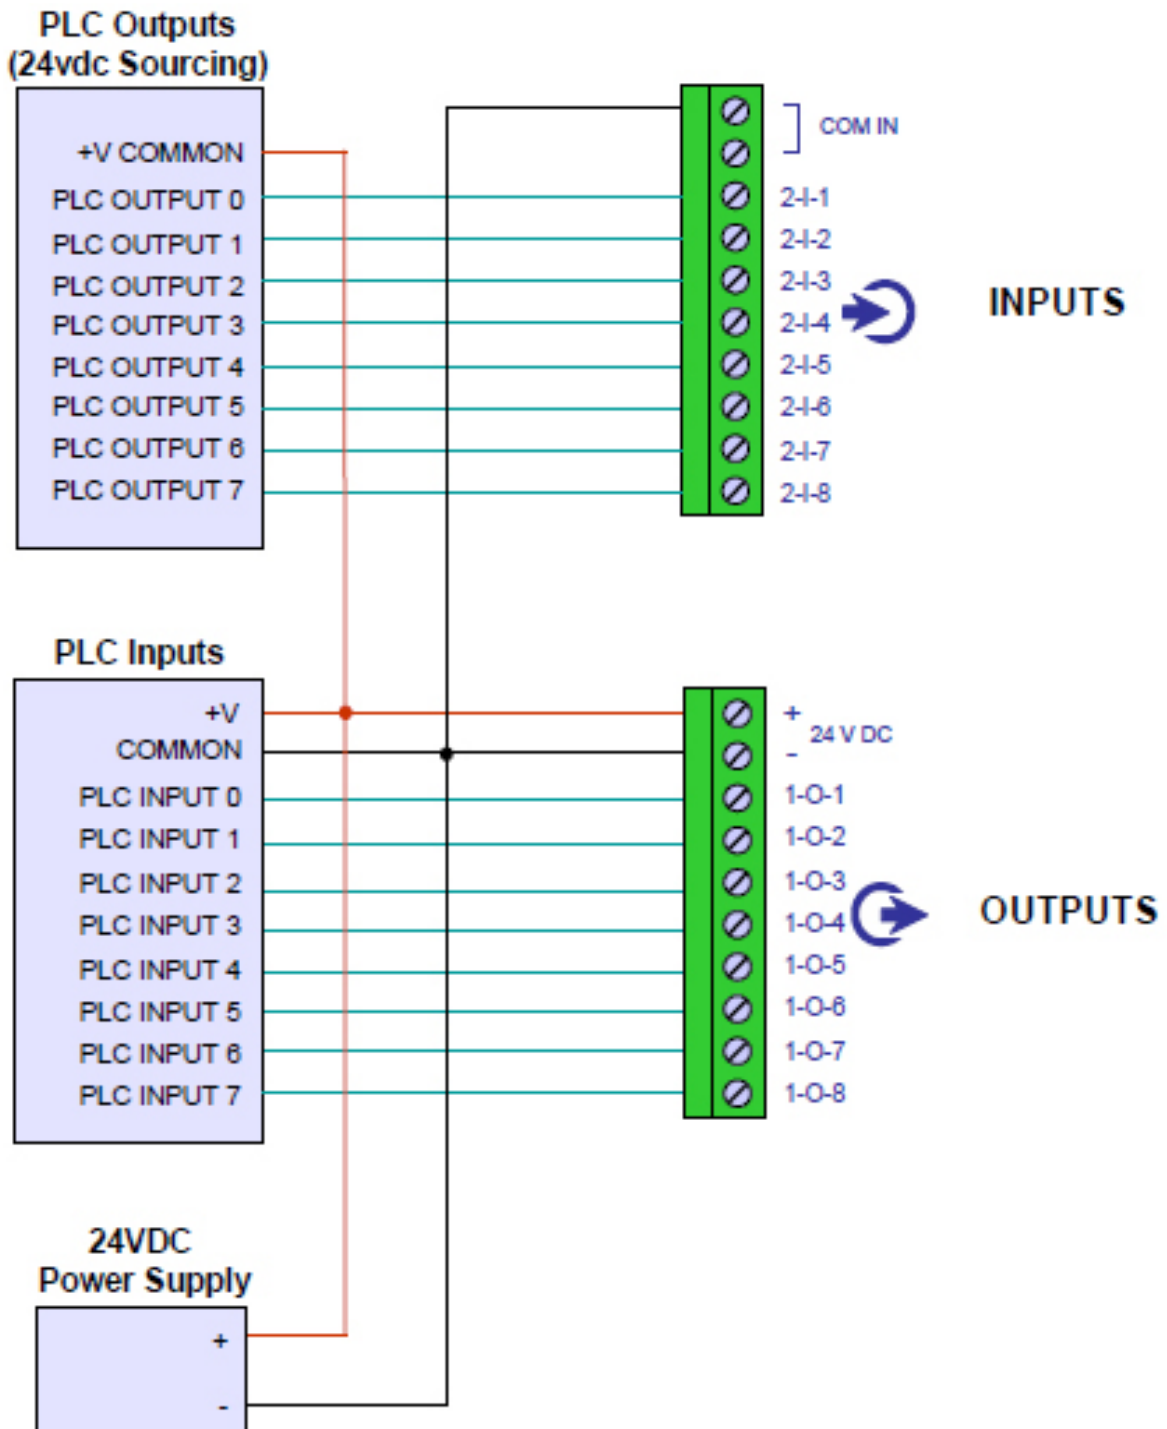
PLC Outputs
(24vdc Sourcing)

+V COMMON
PLC OUTPUT 0
PLC OUTPUT 1
PLC OUTPUT 2
PLC OUTPUT 3
PLC OUTPUT 4
PLC OUTPUT 5
PLC OUTPUT 6
PLC OUTPUT 7

COM IN
2-I-1
2-I-2
2-I-3
2-I-4
2-I-5
2-I-6
2-I-7
2-I-8

INPUTS

PLC Inputs

+V
COMMON
PLC INPUT 0
PLC INPUT 1
PLC INPUT 2
PLC INPUT 3
PLC INPUT 4
PLC INPUT 5
PLC INPUT 6
PLC INPUT 7

+
24 V DC
-
1-O-1
1-O-2
1-O-3
1-O-4
1-O-5
1-O-6
1-O-7
1-O-8

OUTPUTS

24VDC
Power Supply
+
-